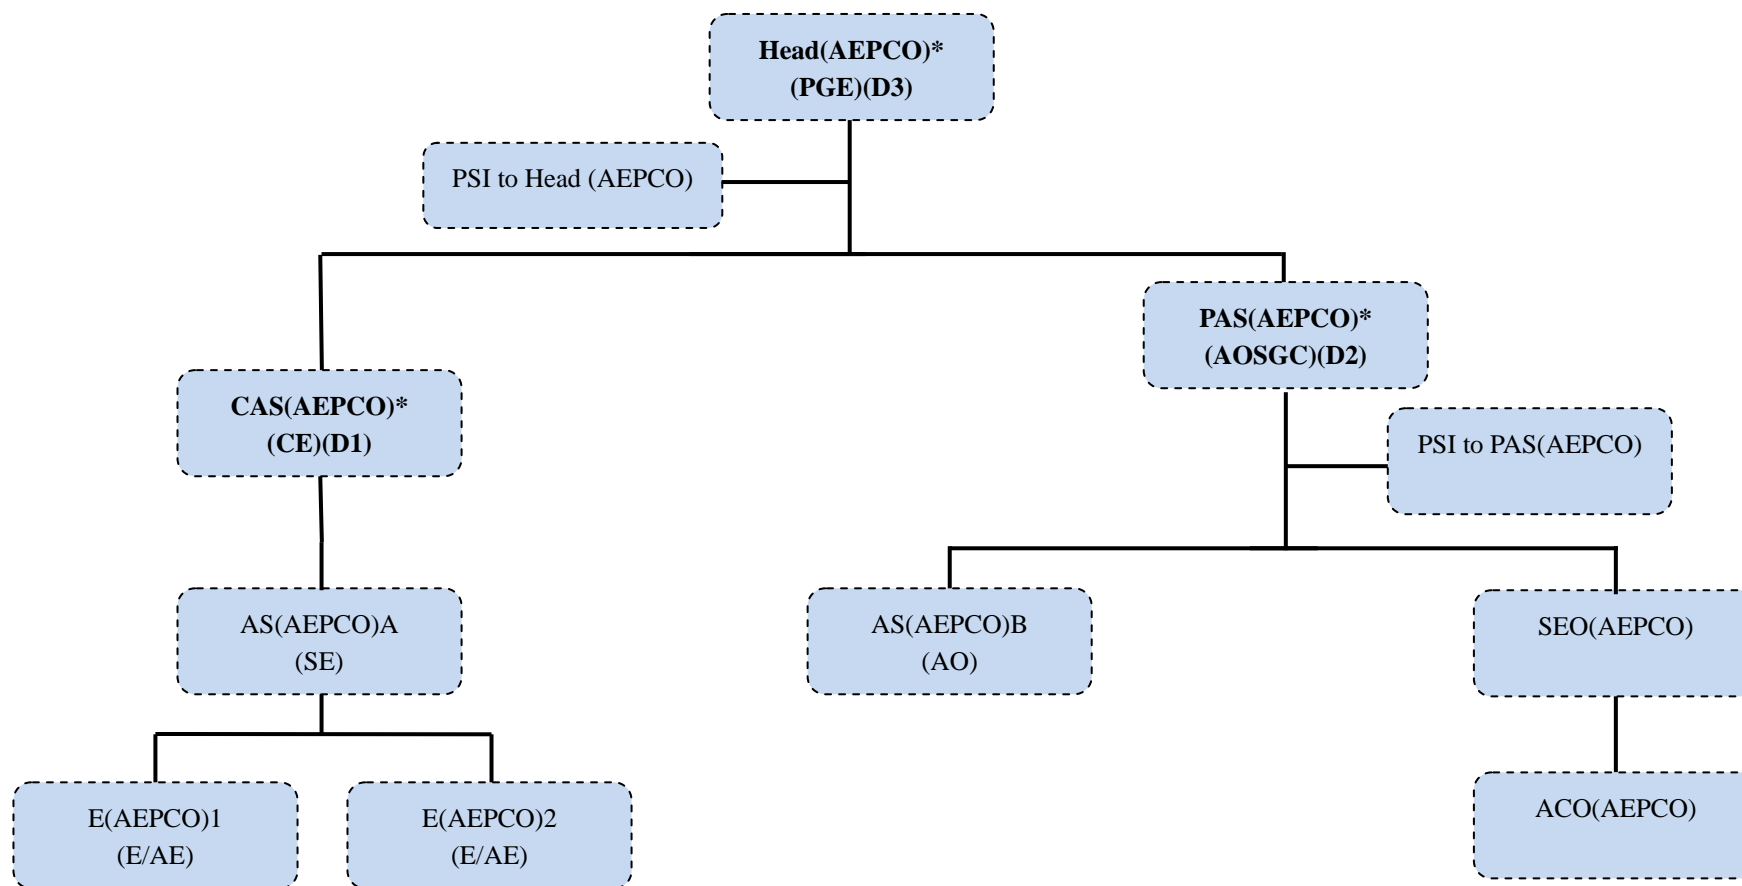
Head(AEPCO)*
(PGE)(D3)

PSI to Head (AEPCO)

CAS(AEPCO)*
(CE)(D1)

PAS(AEPCO)*
(AOSGC)(D2)

PSI to PAS(AEPCO)

AS(AEPCO)A
(SE)

AS(AEPCO)B
(AO)

SEO(AEPCO)

E(AEPCO)1
(E/AE)

E(AEPCO)2
(E/AE)

ACO(AEPCO)